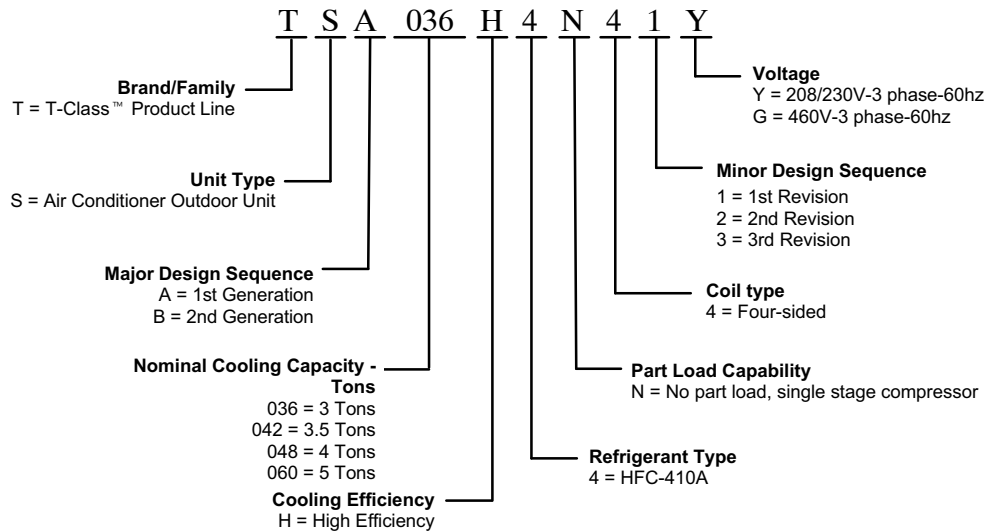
T S A 036 H 4 N 4 1 Y

Brand/Family
T = T-Class™ Product Line

Unit Type
S = Air Conditioner Outdoor Unit

Major Design Sequence
A = 1st Generation
B = 2nd Generation

Nominal Cooling Capacity - Tons
036 = 3 Tons
042 = 3.5 Tons
048 = 4 Tons
060 = 5 Tons

Cooling Efficiency
H = High Efficiency

Voltage
Y = 208/230V-3 phase-60hz
G = 460V-3 phase-60hz

Minor Design Sequence
1 = 1st Revision
2 = 2nd Revision
3 = 3rd Revision

Coil type
4 = Four-sided

Part Load Capability
N = No part load, single stage compressor

Refrigerant Type
4 = HFC-410A